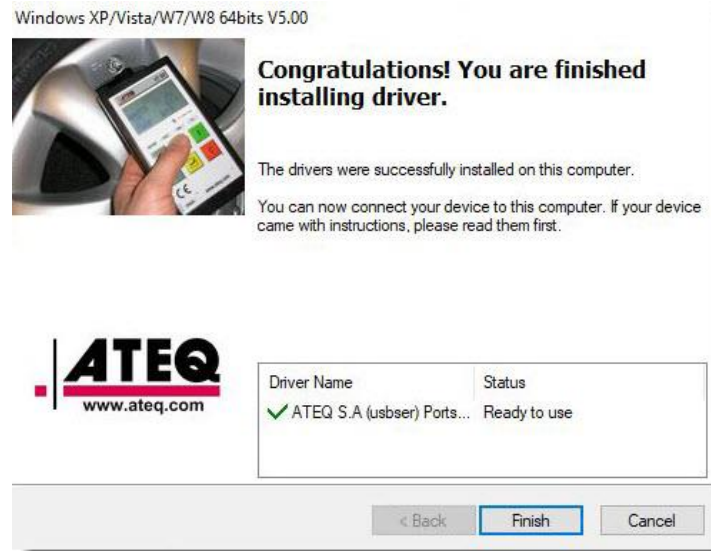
Windows XP/Vista/W7/W8 64bits V5.00

Congratulations! You are finished installing driver.

The drivers were successfully installed on this computer.

You can now connect your device to this computer. If your device came with instructions, please read them first.

ATEQ
www.ateq.com

| Driver Name | Status |
|---|---|
| ✓ ATEQ S.A (usbser) Ports... | Ready to use |

< Back
Finish
Cancel